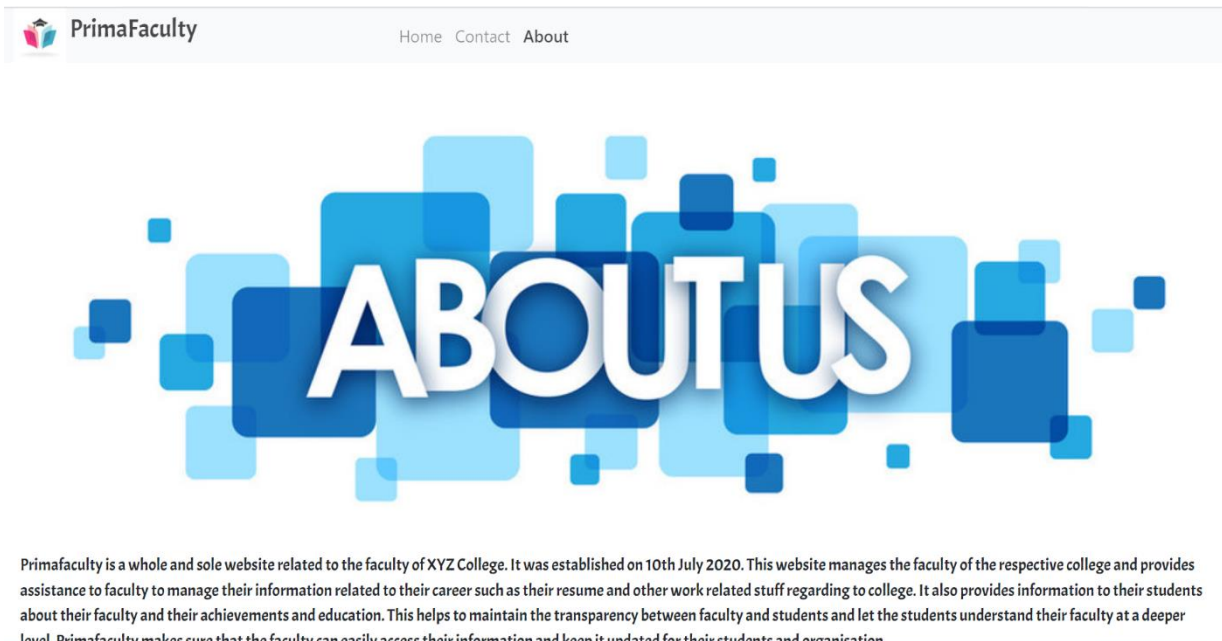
PrimaFaculty

Home Contact About

ABOUT US

Primafaculty is a whole and sole website related to the faculty of XYZ College. It was established on 10th July 2020. This website manages the faculty of the respective college and provides assistance to faculty to manage their information related to their career such as their resume and other work related stuff regarding to college. It also provides information to their students about their faculty and their achievements and education. This helps to maintain the transparency between faculty and students and let the students understand their faculty at a deeper level. Primafaculty makes sure that the faculty can easily access their information and keep it updated for their students and organisation.